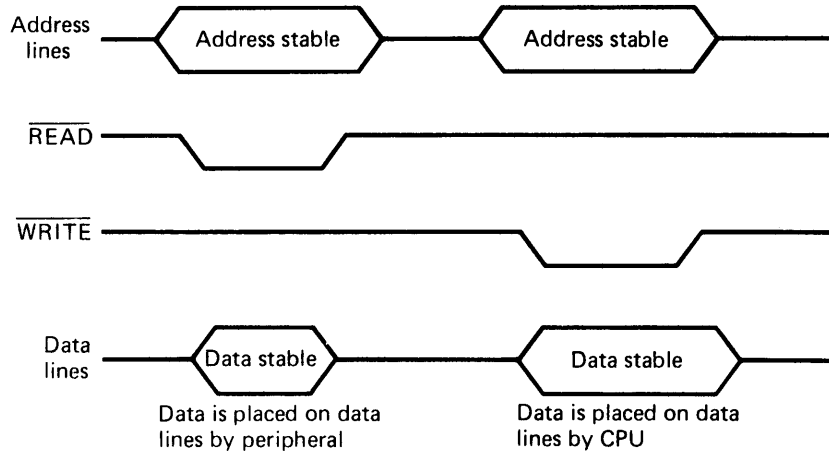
Address lines

Address stable

Address stable

$\overline{\text{READ}}$

$\overline{\text{WRITE}}$

Data lines

Data stable

Data stable

Data is placed on data lines by peripheral

Data is placed on data lines by CPU